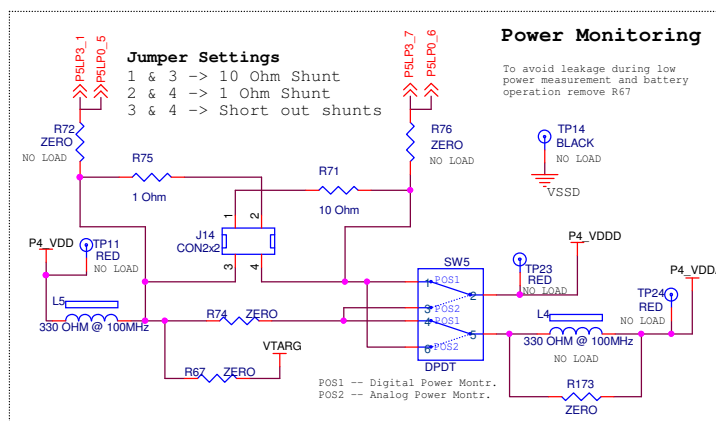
Power Monitoring

Jumper Settings
1 & 3 -> 10 Ohm Shunt
2 & 4 -> 1 Ohm Shunt
3 & 4 -> Short out shunts

To avoid leakage during low power measurement and battery operation remove R67

P5LP3_1
P5LP0_5
P5LP3_7
P5LP0_6

R72
ZERO
NO LOAD

R76
ZERO
NO LOAD

TP14
BLACK
NO LOAD

VSSD

R75
1 Ohm

R71
10 Ohm

J14
CON2x2
1
2
3
4

P4_VDD
TP11
RED
NO LOAD

SW5
1 POS1
2
3 POS2
4 POS1
5
6 POS2
DPDT

P4_VDDD
TP23
RED
NO LOAD

P4_VDDA
TP24
RED
NO LOAD

L5
330 OHM @ 100MHz

R74 ZERO

L4
330 OHM @ 100MHz
NO LOAD

VTARG

R67 ZERO

R173
ZERO

POS1 -- Digital Power Montr.
POS2 -- Analog Power Montr.